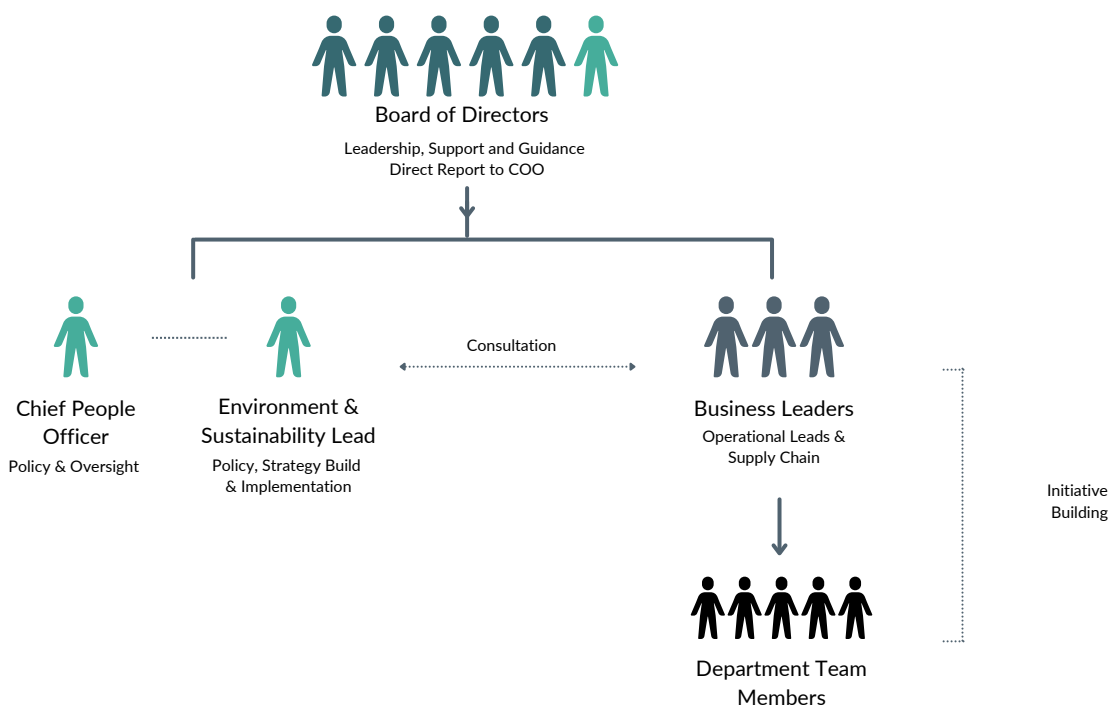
Board of Directors

Leadership, Support and Guidance
Direct Report to COO

Chief People Officer
Policy & Oversight

Environment & Sustainability Lead
Policy, Strategy Build & Implementation

Consultation

Business Leaders
Operational Leads & Supply Chain

Initiative Building

Department Team Members